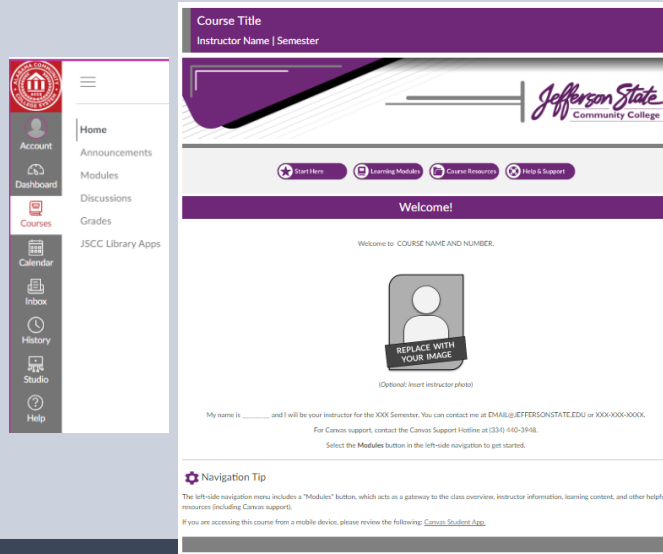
Account
Dashboard
Courses
Calendar
Inbox
History
Studio
Help

Home
Announcements
Modules
Discussions
Grades
JSCC Library Apps

Course Title
Instructor Name | Semester

Jefferson State Community College

Start Here
Learning Modules
Course Resources
Help & Support

Welcome!

Welcome to COURSE NAME AND NUMBER.

REPLACE WITH YOUR IMAGE

(Optional: Insert instructor photo)

My name is ________ and I will be your instructor for the XXX Semester. You can contact me at EMAIL@JEFFERSONSTATE.EDU or XXX-XXX-XXXX.

For Canvas support, contact the Canvas Support Hotline at (334) 440-3948.

Select the Modules button in the left-side navigation to get started.

Navigation Tip

The left-side navigation menu includes a "Modules" button, which acts as a gateway to the class overview, instructor information, learning content, and other helpf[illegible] resources (including Canvas support).

If you are accessing this course from a mobile device, please review the following: Canvas Student App.